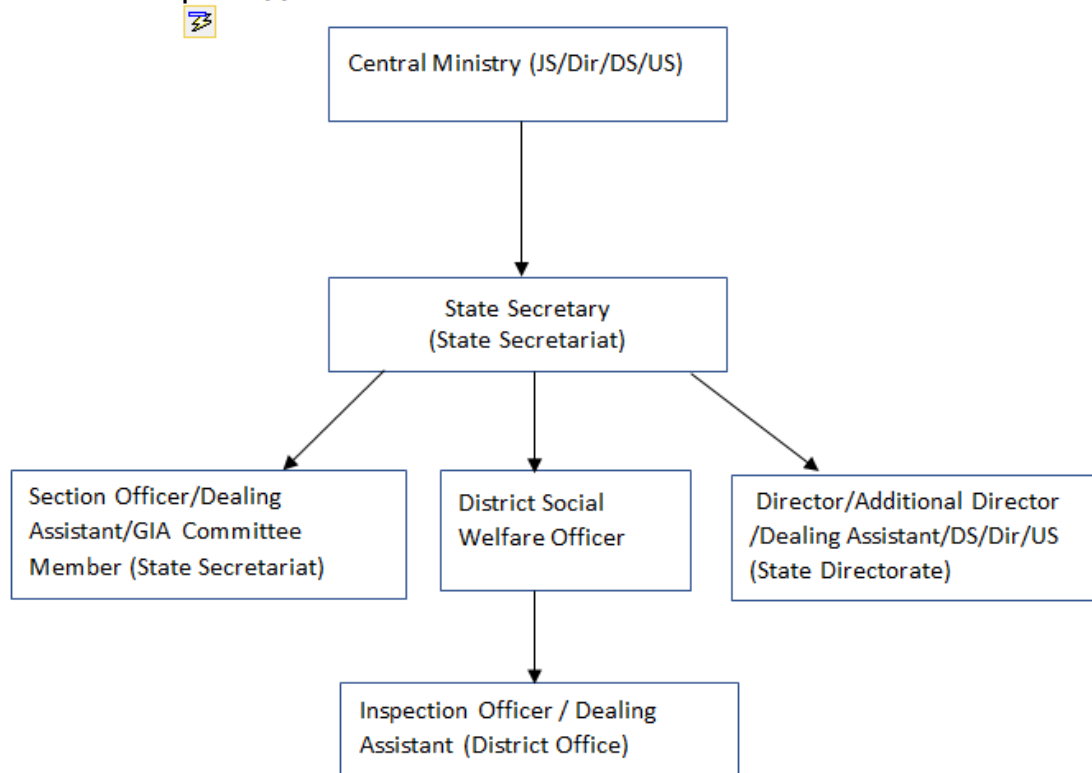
Central Ministry (JS/Dir/DS/US)

State Secretary
(State Secretariat)

Section Officer/Dealing Assistant/GIA Committee Member (State Secretariat)

District Social Welfare Officer

Director/Additional Director /Dealing Assistant/DS/Dir/US (State Directorate)

Inspection Officer / Dealing Assistant (District Office)